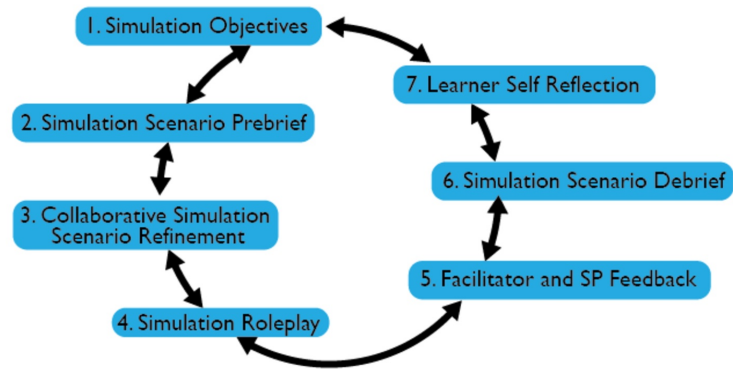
1. Simulation Objectives

2. Simulation Scenario Prebrief

3. Collaborative Simulation Scenario Refinement

4. Simulation Roleplay

5. Facilitator and SP Feedback

6. Simulation Scenario Debrief

7. Learner Self Reflection